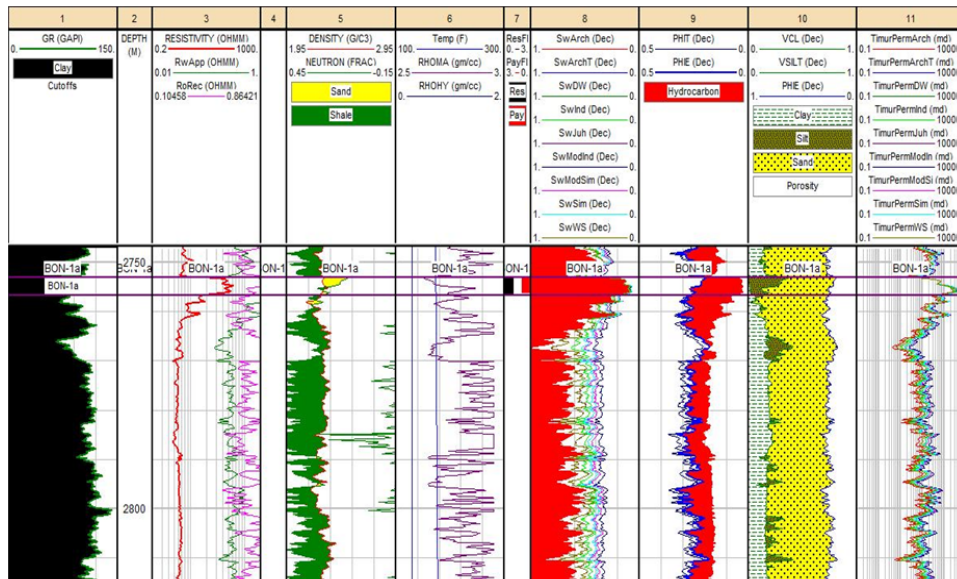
| 1 | 2 | 3 | 4 | 5 | 6 | 7 | 8 | 9 | 10 | 11 |
|---|---|---|---|---|---|---|---|---|---|---|
| GR (GAPI) 0. 150. Clay Cutoffs | DEPTH (M) | RESISTIVITY (OHMM) 0.2 1000. RwApp (OHMM) 0.01 1. RoRec (OHMM) 0.10458 0.86421 | | DENSITY (G/C3) 1.95 2.95 NEUTRON (FRAC) 0.45 -0.15 Sand Shale | Temp (F) 100. 300. RHOMA (gm/cc) 2.5 3. RHOHY (gm/cc) 0. 2. | ResFl 0. 3. PayFl 3. 0. Res Pay | SwArch (Dec) 1. 0. SwArchT (Dec) 1. 0. SwDW (Dec) 1. 0. SwInd (Dec) 1. 0. SwJuh (Dec) 1. 0. SwModInd (Dec) 1. 0. SwModSim (Dec) 1. 0. SwSim (Dec) 1. 0. SwWS (Dec) 1. 0. | PHIT (Dec) 0.5 0. PHIE (Dec) 0.5 0. Hydrocarbon | VCL (Dec) 0. 1. VSILT (Dec) 0. 1. PHIE (Dec) 1. 0. Clay Silt Sand Porosity | TimurPermArch (md) 0.1 10000 TimurPermArchT (md) 0.1 10000 TimurPermDW (md) 0.1 10000 TimurPermInd (md) 0.1 10000 TimurPermJuh (md) 0.1 10000 TimurPermModIn (md) 0.1 10000 TimurPermModSi (md) 0.1 10000 TimurPermSim (md) 0.1 10000 TimurPermWS (md) 0.1 10000 |

BON-1a BON-1a 2750 BON-1a ON-1 BON-1a BON-1a ON-1 BON-1a BON-1a BON-1a BON-1a

BON-1a

2800